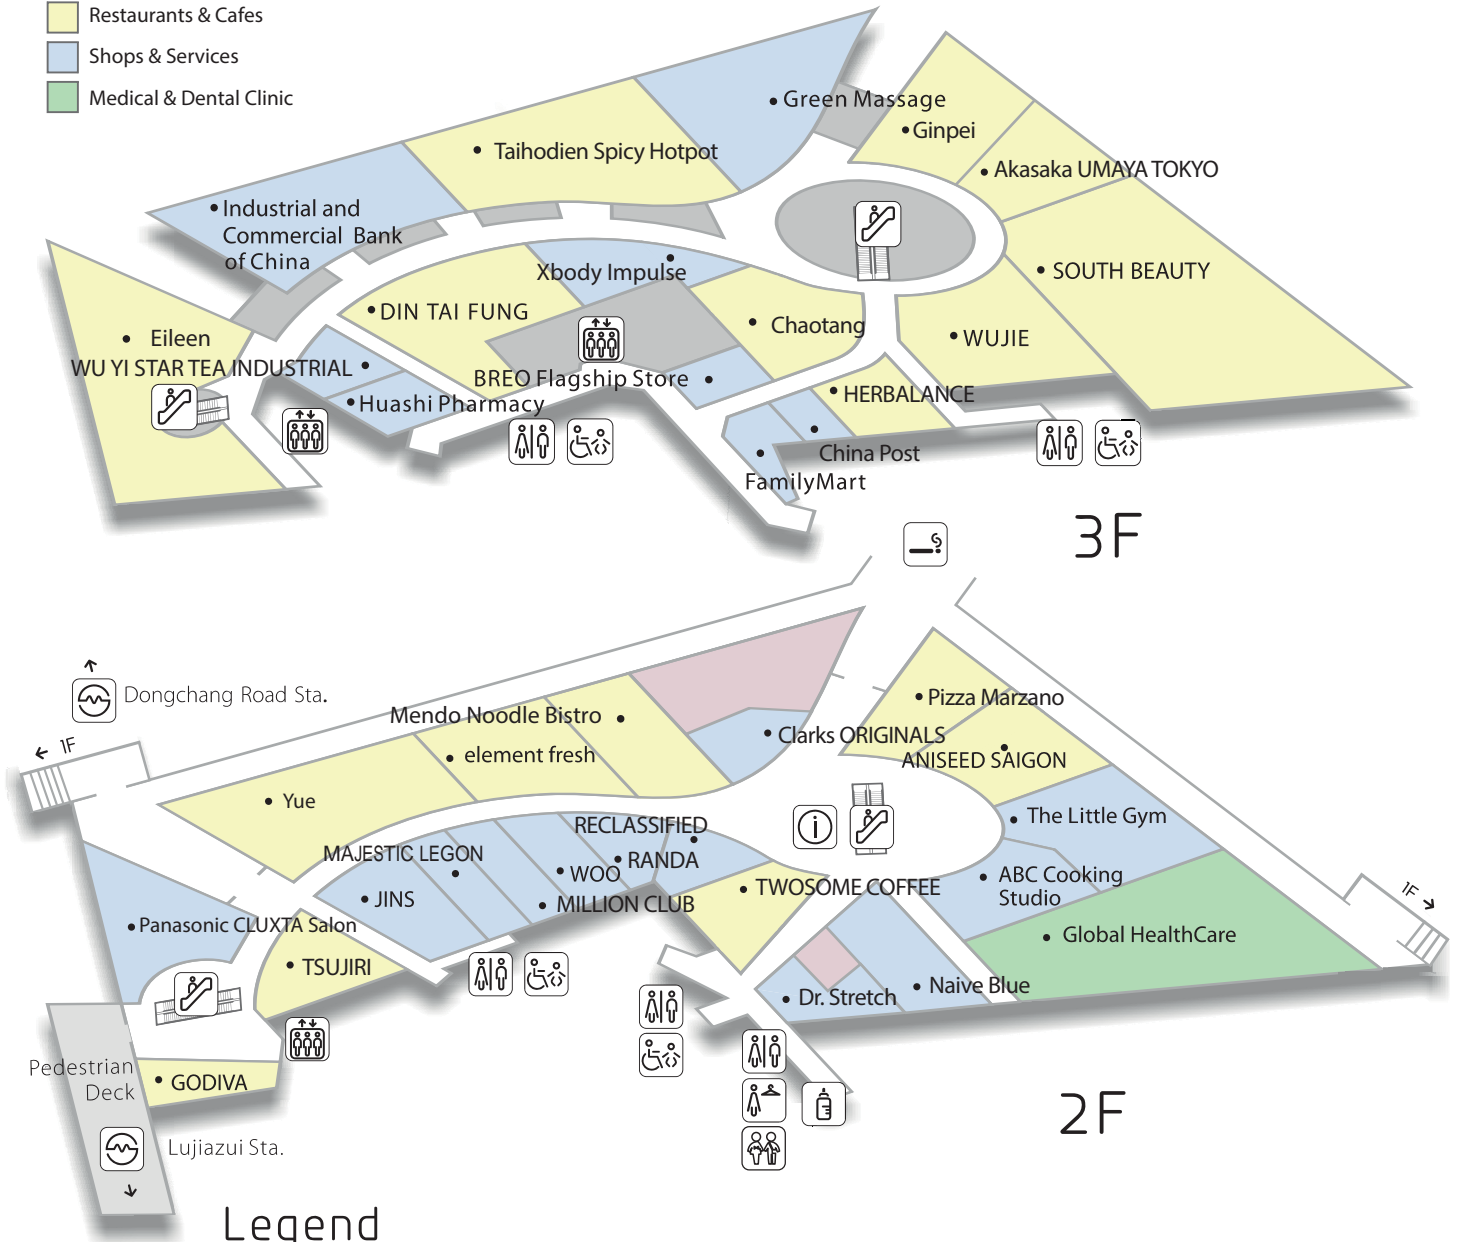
Restaurants & Cafes
Shops & Services
Medical & Dental Clinic

Green Massage
Ginpei
Taihodien Spicy Hotpot
Akasaka UMAYA TOKYO
Industrial and Commercial Bank of China
Xbody Impulse
SOUTH BEAUTY
Eileen
DIN TAI FUNG
Chaotang
WUJIE
WU YI STAR TEA INDUSTRIAL
BREO Flagship Store
HERBALANCE
Huashi Pharmacy
China Post
FamilyMart

3F

Dongchang Road Sta.
1F
Mendo Noodle Bistro
element fresh
Pizza Marzano
Clarks ORIGINALS
ANISEED SAIGON
Yue
The Little Gym
RECLASSIFIED
MAJESTIC LEGON
RANDA
WOO
JINS
TWOSOME COFFEE
ABC Cooking Studio
MILLION CLUB
1F
Global HealthCare
Panasonic CLUXTA Salon
TSUJIRI
Dr. Stretch
Naive Blue
Pedestrian Deck
GODIVA
Lujiazui Sta.

2F

Legend